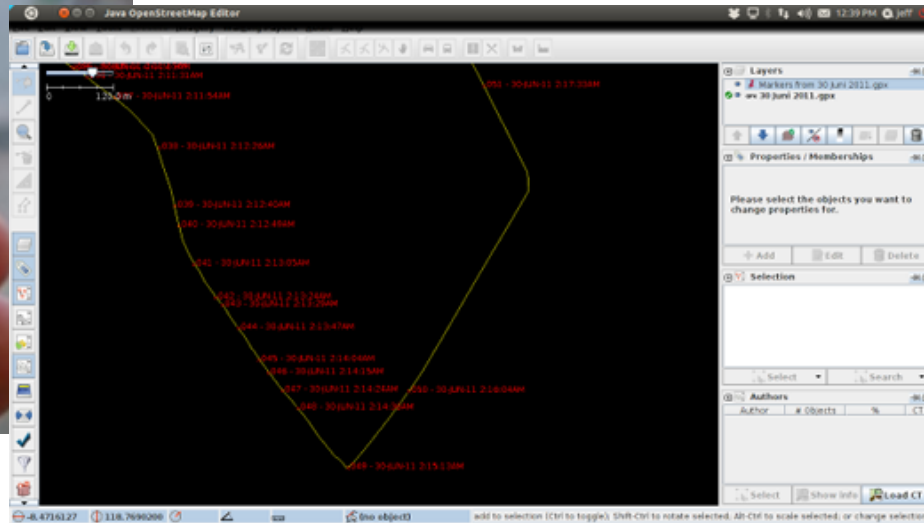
Java OpenStreetMap Editor

12:39 PM jeff

30-JUN-11 2:11:31AM
0 125.0 m 30-JUN-11 2:11:54AM
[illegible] - 30-JUN-11 2:17:35AM
038 - 30-JUN-11 2:12:26AM
039 - 30-JUN-11 2:12:40AM
040 - 30-JUN-11 2:12:48AM
041 - 30-JUN-11 2:13:05AM
042 - 30-JUN-11 2:13:24AM
043 - 30-JUN-11 2:13:26AM
044 - 30-JUN-11 2:13:47AM
045 - 30-JUN-11 2:14:06AM
046 - 30-JUN-11 2:14:15AM
047 - 30-JUN-11 2:14:24AM
048 - 30-JUN-11 2:14:38AM
060 - 30-JUN-11 2:16:04AM
049 - 30-JUN-11 2:15:13AM

Layers
Markers from 30 Juni 2011.gpx
30 Juni 2011.gpx

Properties / Memberships
Please select the objects you want to change properties for.
Add
Edit
Delete

Selection
Select
Search

Authors
| Author | # Objects | % | CT |
|---|---|---|---|

Select
Show info
Load CT

-8.4716127
118.7690206
(no object)
add to selection (Ctrl to toggle); Shift-Ctrl to rotate selected; Alt-Ctrl to scale selected; or change selection